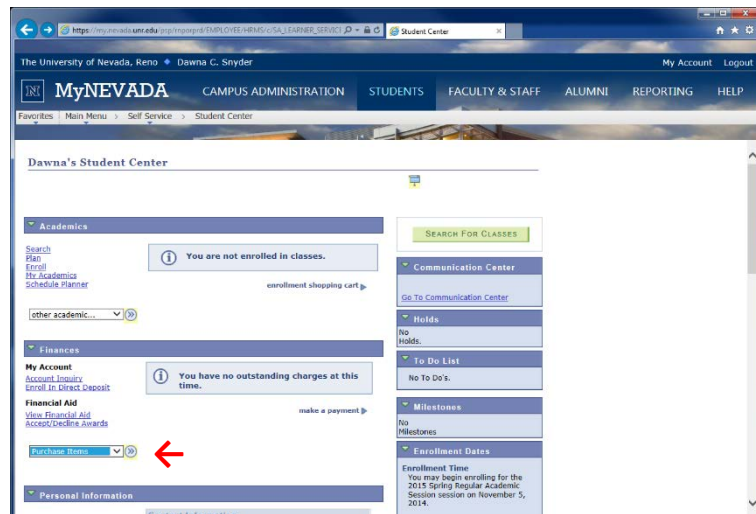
https://my.nevada.unr.edu/psp/mnprprd/EMPLOYEE/HRMS/c/SA_LEARNER_SERVICE Student Center

The University of Nevada, Reno ◆ Dawna C. Snyder

My Account Logout

MyNEVADA CAMPUS ADMINISTRATION STUDENTS FACULTY & STAFF ALUMNI REPORTING HELP

Favorites | Main Menu > Self Service > Student Center

Dawna's Student Center

Academics

Search
Plan
Enroll
My Academics
Schedule Planner

You are not enrolled in classes.

enrollment shopping cart

other academic...

SEARCH FOR CLASSES

Communication Center

Go To Communication Center

Holds

No Holds.

To Do List

No To Do's.

Finances

My Account
Account Inquiry
Enroll In Direct Deposit

You have no outstanding charges at this time.

Financial Aid
View Financial Aid
Accept/Decline Awards

make a payment

Purchase Items

Milestones

No Milestones

Enrollment Dates

Enrollment Time
You may begin enrolling for the 2015 Spring Regular Academic Session session on November 5, 2014.

Personal Information